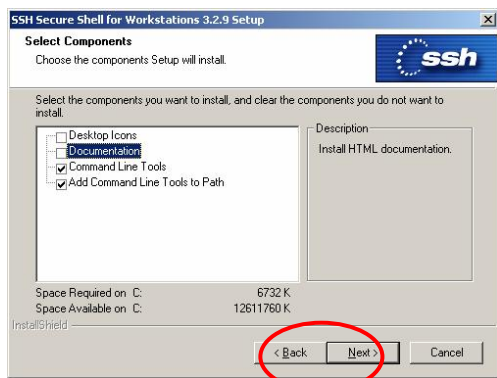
SSH Secure Shell for Workstations 3.2.9 Setup

Select Components

Choose the components Setup will install.

ssh

Select the components you want to install, and clear the components you do not want to install.

Desktop Icons
Documentation
Command Line Tools
Add Command Line Tools to Path

Description

Install HTML documentation.

Space Required on C: 6732 K
Space Available on C: 12611760 K

InstallShield

< Back
Next >
Cancel